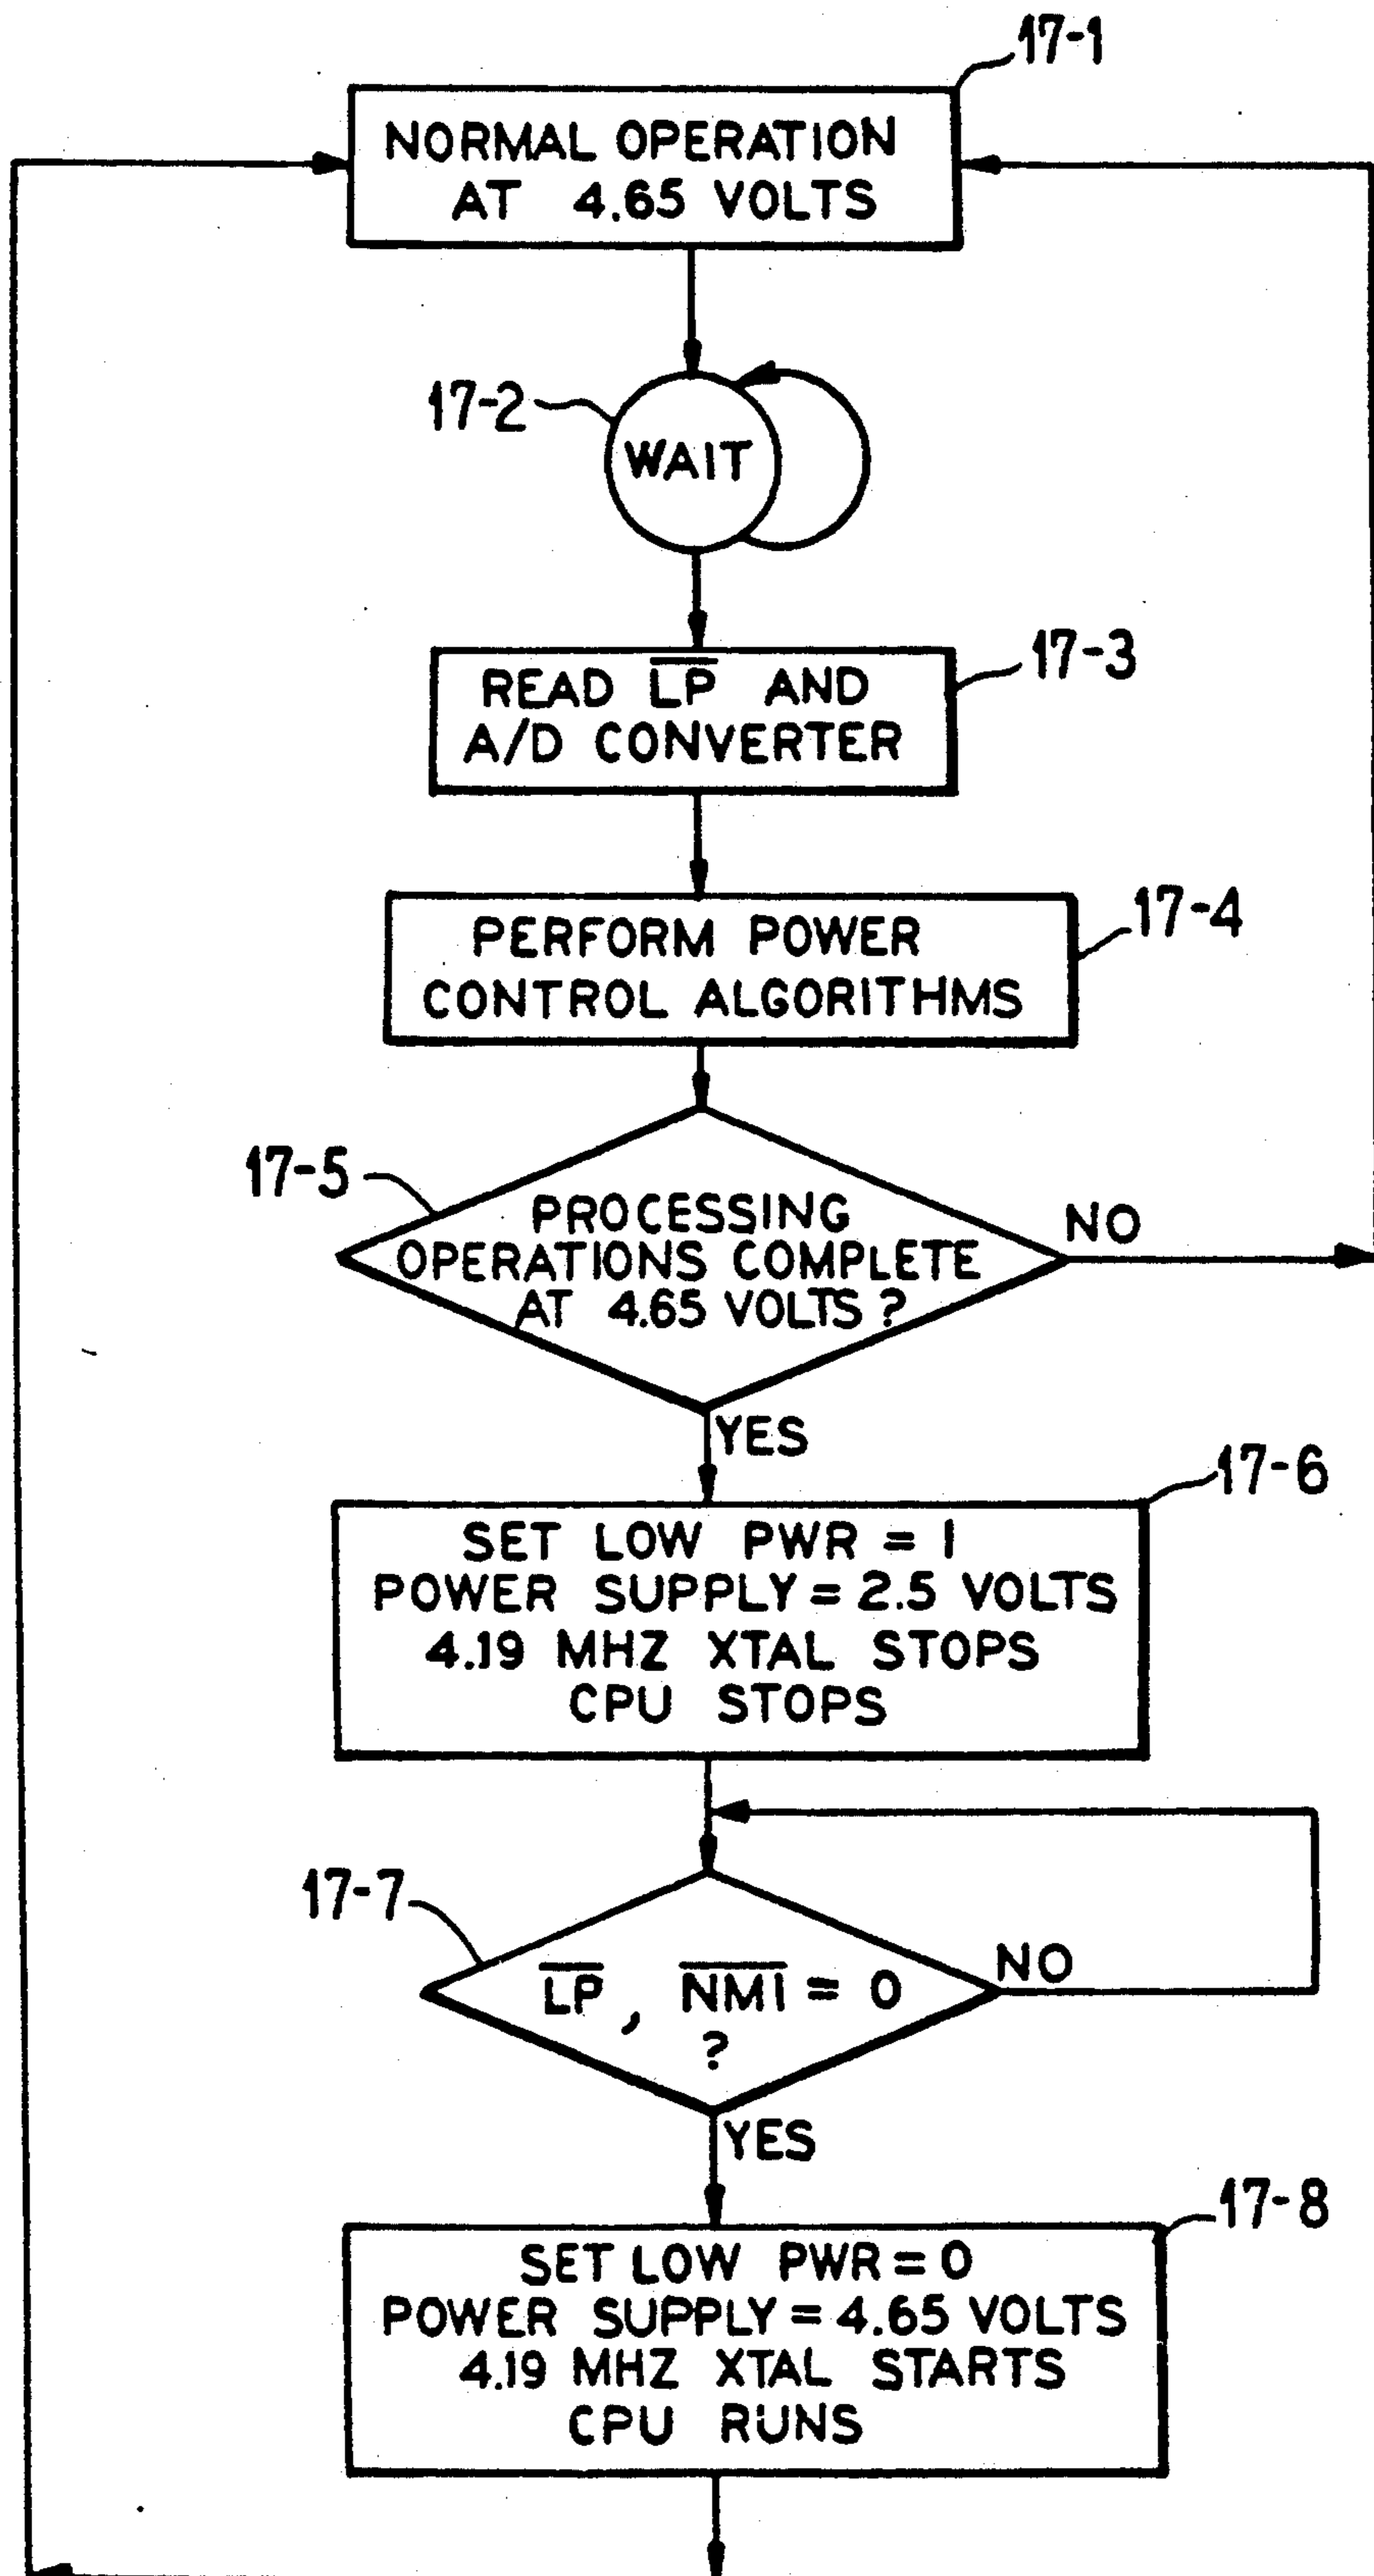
17-1
NORMAL OPERATION AT 4.65 VOLTS

17-2
WAIT

17-3
READ $\overline{LP}$ AND A/D CONVERTER

17-4
PERFORM POWER CONTROL ALGORITHMS

17-5
PROCESSING OPERATIONS COMPLETE AT 4.65 VOLTS ?
NO
YES

17-6
SET LOW PWR = 1
POWER SUPPLY = 2.5 VOLTS
4.19 MHZ XTAL STOPS
CPU STOPS

17-7
$\overline{LP}$ , $\overline{NMI}$ = 0 ?
NO
YES

17-8
SET LOW PWR = 0
POWER SUPPLY = 4.65 VOLTS
4.19 MHZ XTAL STARTS
CPU RUNS